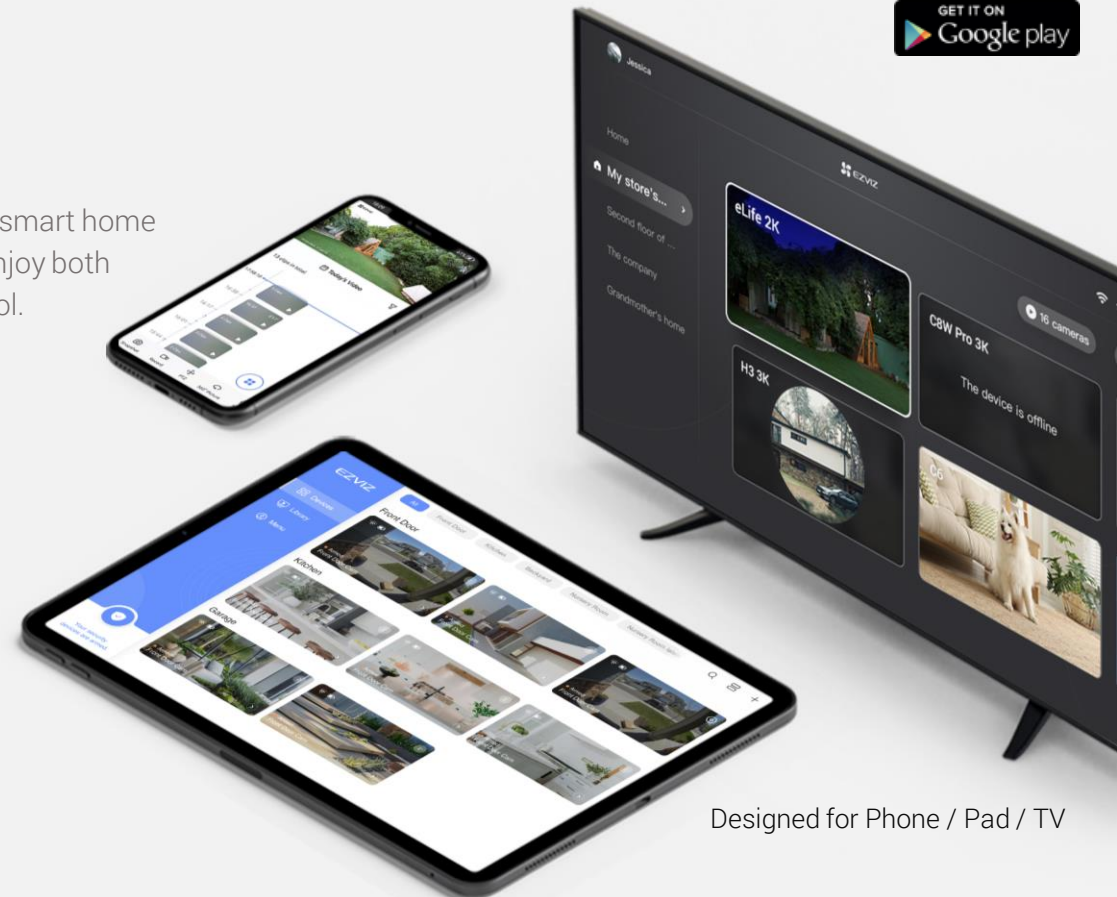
GET IT ON
Google play

smart home
njoy both
ol.

Jessica
Home
My store's...
Second floor of ...
The company
Grandmother's home
EZVIZ
eLife 2K
16 cameras
C8W Pro 3K
The device is offline
H3 3K
C6

Today's Video

EZVIZ
Devices
Library
Menu
All
Front Door
Kitchen
Backyard
Nursery Room
Front Door
Kitchen
Garage

Designed for Phone / Pad / TV